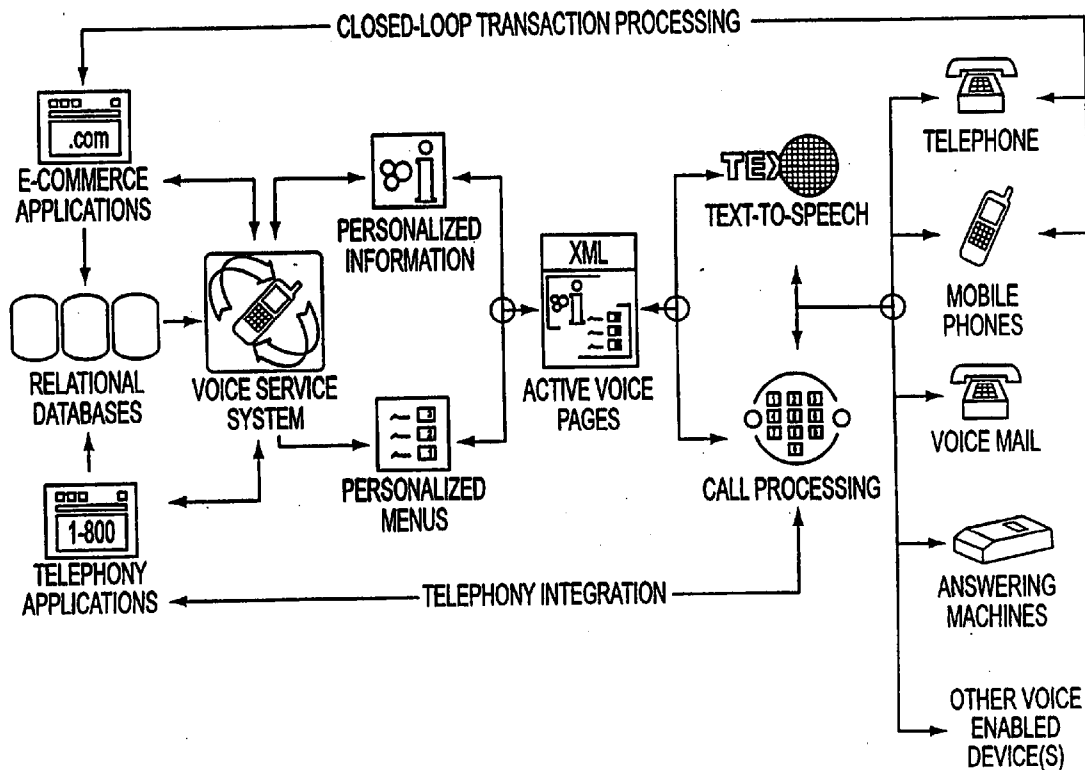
CLOSED-LOOP TRANSACTION PROCESSING

.com

E-COMMERCE APPLICATIONS

RELATIONAL DATABASES

1-800

TELEPHONY APPLICATIONS

VOICE SERVICE SYSTEM

PERSONALIZED INFORMATION

PERSONALIZED MENUS

XML

ACTIVE VOICE PAGES

TEX

TEXT-TO-SPEECH

CALL PROCESSING

TELEPHONY INTEGRATION

TELEPHONE

MOBILE PHONES

VOICE MAIL

ANSWERING MACHINES

OTHER VOICE ENABLED DEVICE(S)